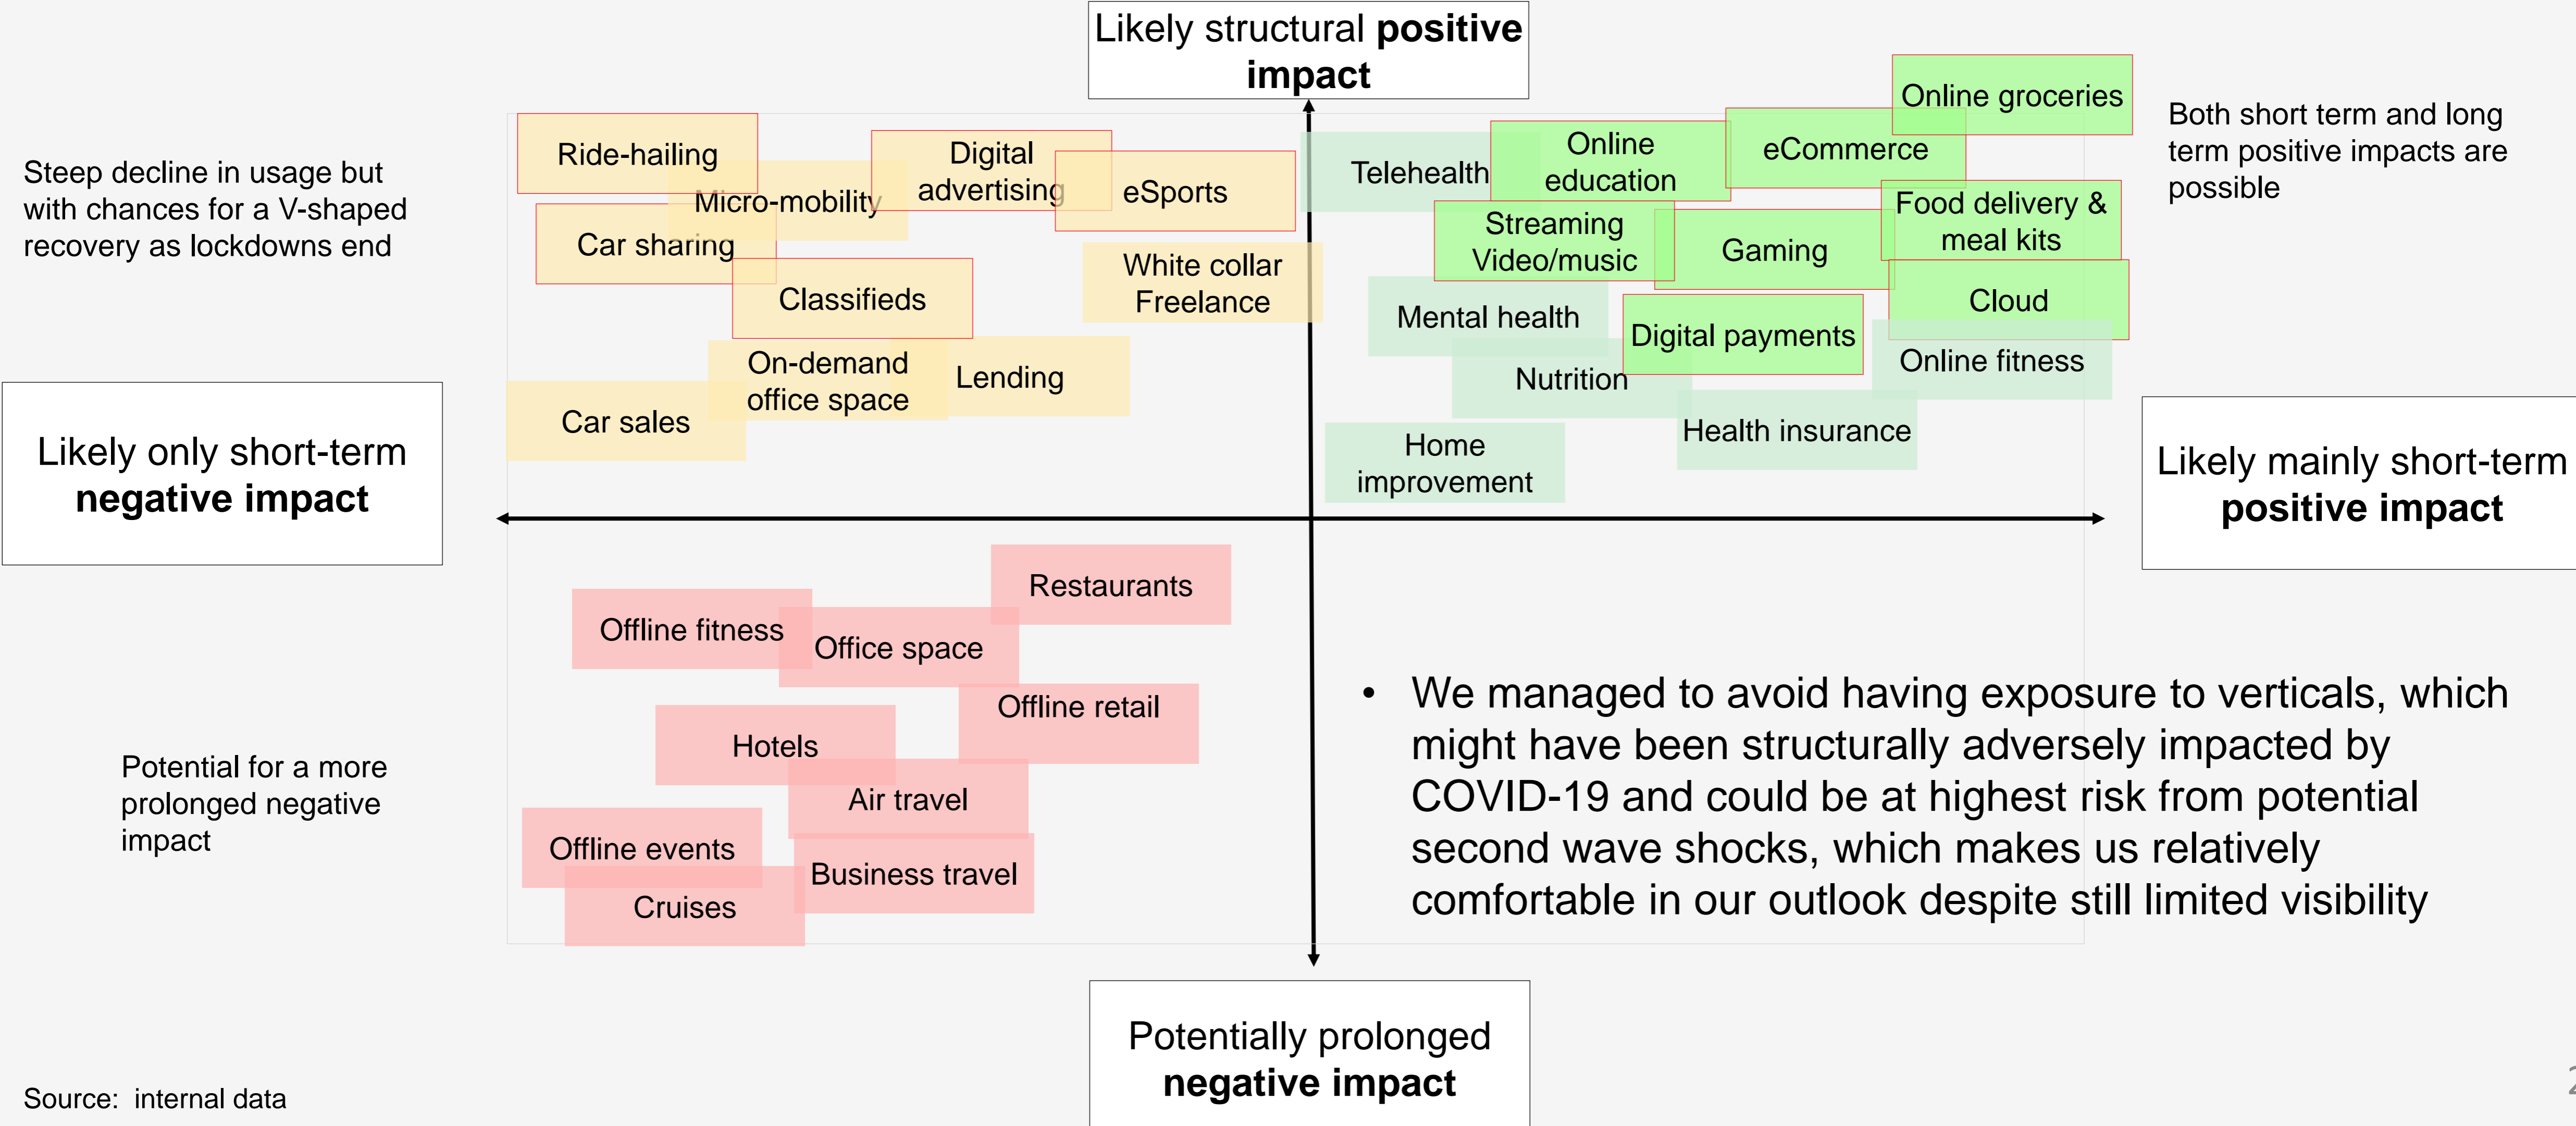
Likely structural **positive impact**

Steep decline in usage but with chances for a V-shaped recovery as lockdowns end

Ride-hailing

Micro-mobility

Digital advertising

eSports

Car sharing

Classifieds

White collar Freelance

On-demand office space

Lending

Car sales

Telehealth

Online education

eCommerce

Online groceries

Both short term and long term positive impacts are possible

Streaming Video/music

Gaming

Food delivery & meal kits

Cloud

Mental health

Digital payments

Online fitness

Nutrition

Health insurance

Home improvement

Likely only short-term **negative impact**

Likely mainly short-term **positive impact**

Restaurants

Offline fitness

Office space

Offline retail

Hotels

Air travel

Offline events

Business travel

Cruises

Potential for a more prolonged negative impact

• We managed to avoid having exposure to verticals, which might have been structurally adversely impacted by COVID-19 and could be at highest risk from potential second wave shocks, which makes us relatively comfortable in our outlook despite still limited visibility

Potentially prolonged **negative impact**

Source: internal data

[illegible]